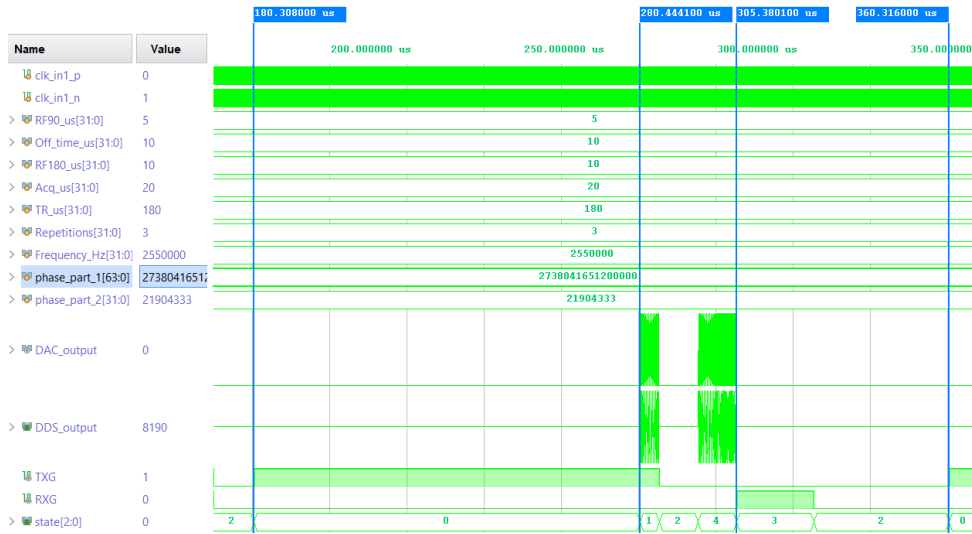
180.308000 us
280.444100 us
305.380100 us
360.316000 us

| Name | Value |
|---|---|
| clk_in1_p | 0 |
| clk_in1_n | 1 |
| RF90_us[31:0] | 5 |
| Off_time_us[31:0] | 10 |
| RF180_us[31:0] | 10 |
| Acq_us[31:0] | 20 |
| TR_us[31:0] | 180 |
| Repetitions[31:0] | 3 |
| Frequency_Hz[31:0] | 2550000 |
| phase_part_1[63:0] | 27380416512 |
| phase_part_2[31:0] | 21904333 |
| DAC_output | 0 |
| DDS_output | 8190 |
| TXG | 1 |
| RXG | 0 |
| state[2:0] | 0 |

200.000000 us
250.000000 us
300.000000 us
350.000000

5
10
10
20
180
3
2550000
2738041651200000
21904333

2
0
1
2
4
3
2
0